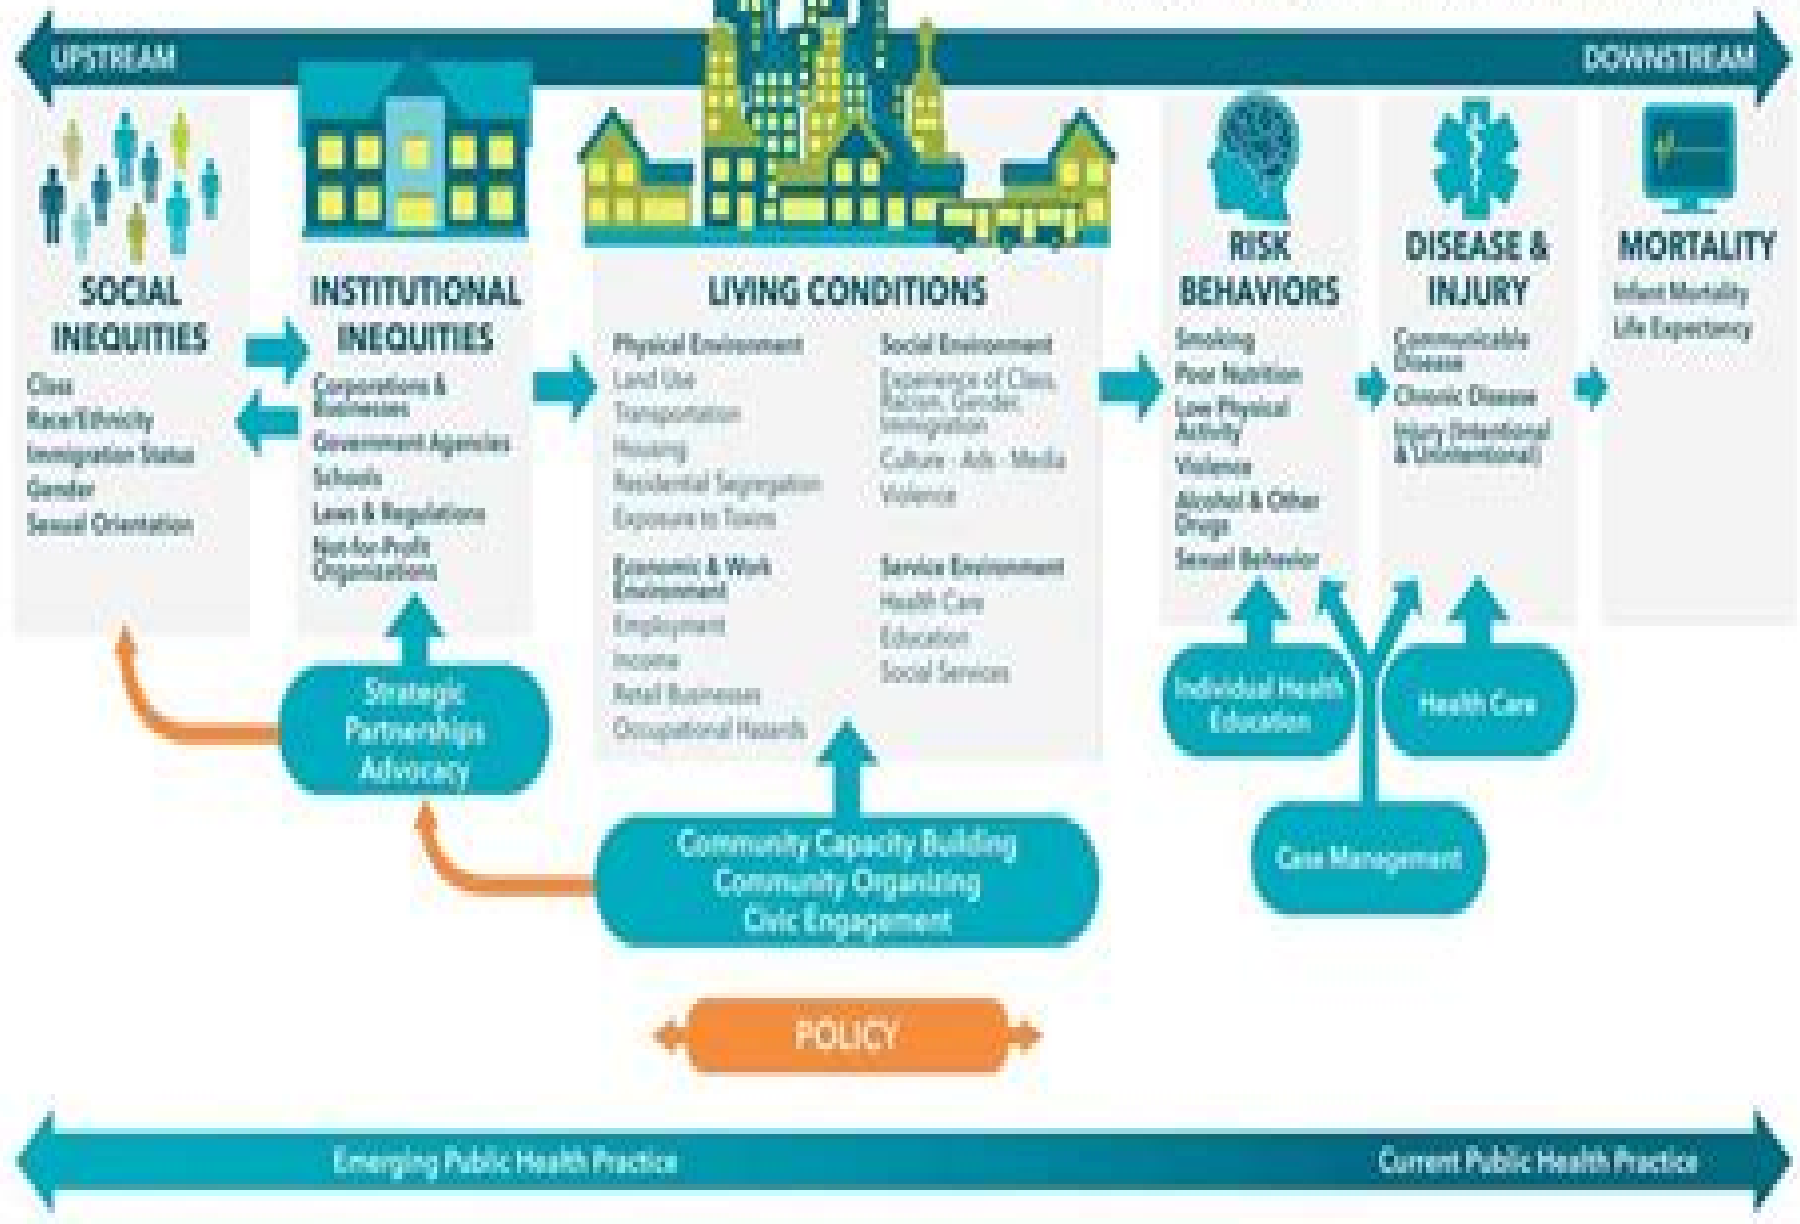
UPSTREAM

DOWNSTREAM

SOCIAL INEQUITIES

Class
Race/Ethnicity
Immigration Status
Gender
Sexual Orientation

INSTITUTIONAL INEQUITIES

Corporations & Businesses
Government Agencies
Schools
Laws & Regulations
Not-for-Profit Organizations

LIVING CONDITIONS

Physical Environment
Land Use
Transportation
Housing
Residential Segregation
Exposure to Toxins

Economic & Work Environment
Employment
Income
Retail Businesses
Occupational Hazards

Social Environment
Experience of Class, Racism, Gender, Immigration
Culture - Ads - Media
Violence

Service Environment
Health Care
Education
Social Services

RISK BEHAVIORS

Smoking
Poor Nutrition
Low Physical Activity
Violence
Alcohol & Other Drugs
Sexual Behavior

DISEASE & INJURY

Communicable Disease
Chronic Disease
Injury (Intentional & Unintentional)

MORTALITY

Infant Mortality
Life Expectancy

Strategic Partnerships Advocacy

Community Capacity Building
Community Organizing
Civic Engagement

Individual Health Education

Health Care

Case Management

POLICY

Emerging Public Health Practice

Current Public Health Practice